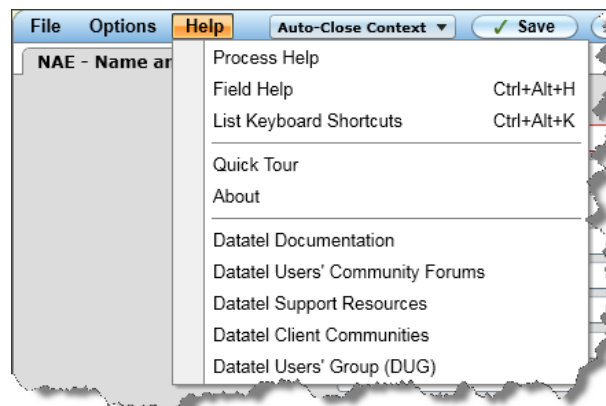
File Options Help Auto-Close Context ▼ ✓ Save

NAE - Name ar

Process Help
Field Help Ctrl+Alt+H
List Keyboard Shortcuts Ctrl+Alt+K

Quick Tour
About

Datatel Documentation
Datatel Users' Community Forums
Datatel Support Resources
Datatel Client Communities
Datatel Users' Group (DUG)